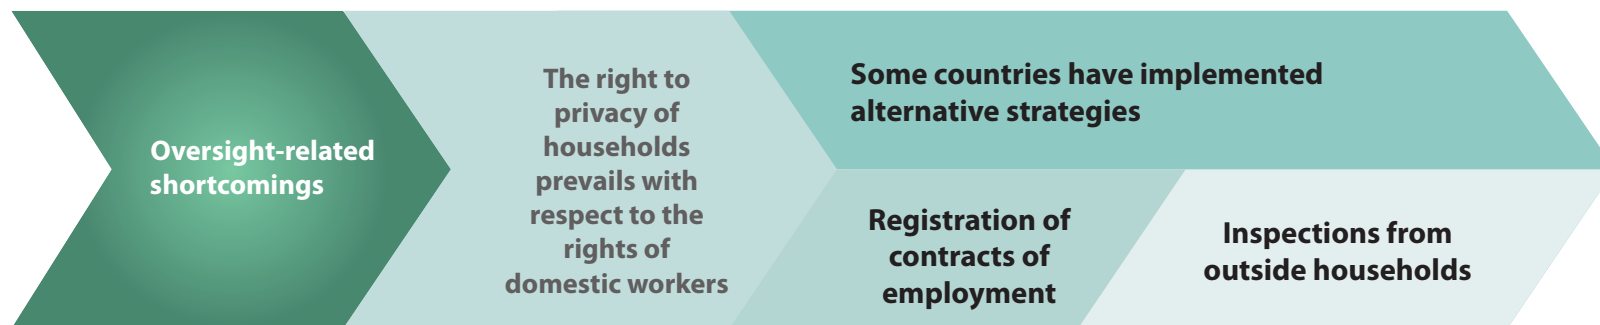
Oversight-related shortcomings

The right to privacy of households prevails with respect to the rights of domestic workers

Some countries have implemented alternative strategies

Registration of contracts of employment

Inspections from outside households